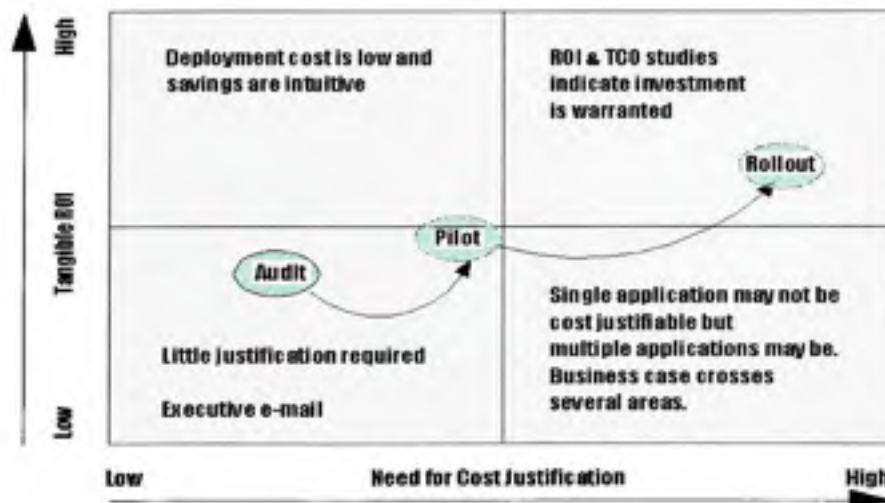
High

Tangible ROI

Low

Deployment cost is low and savings are intuitive

ROI & TCO studies indicate investment is warranted

Rollout

Pilot

Audit

Single application may not be cost justifiable but multiple applications may be. Business case crosses several areas.

Little justification required

Executive e-mail

Low

Need for Cost Justification

High